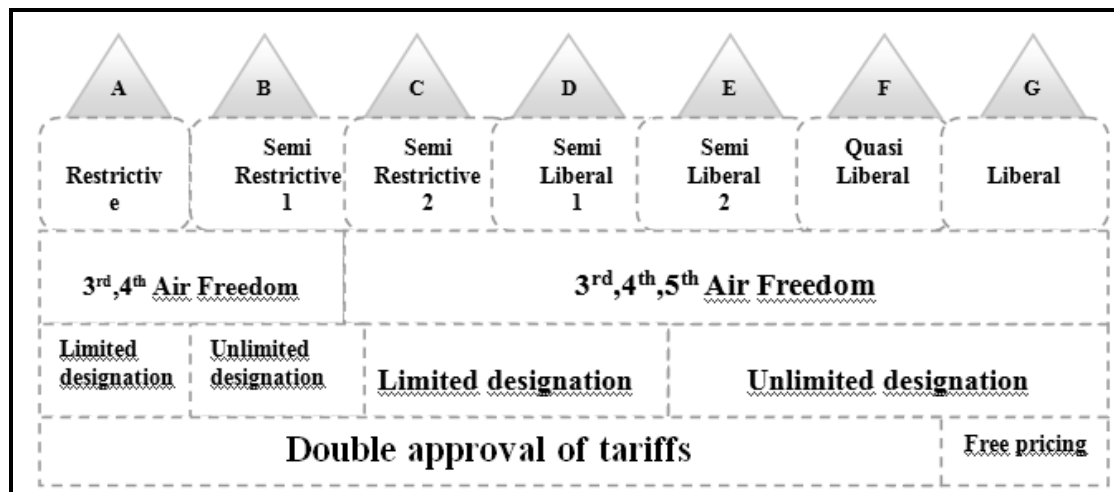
A B C D E F G

Restrictiv e | Semi Restrictive 1 | Semi Restrictive 2 | Semi Liberal 1 | Semi Liberal 2 | Quasi Liberal | Liberal

3$^{rd}$,4$^{th}$ Air Freedom

3$^{rd}$,4$^{th}$,5$^{th}$ Air Freedom

Limited designation

Unlimited designation

Limited designation

Unlimited designation

Double approval of tariffs

Free pricing